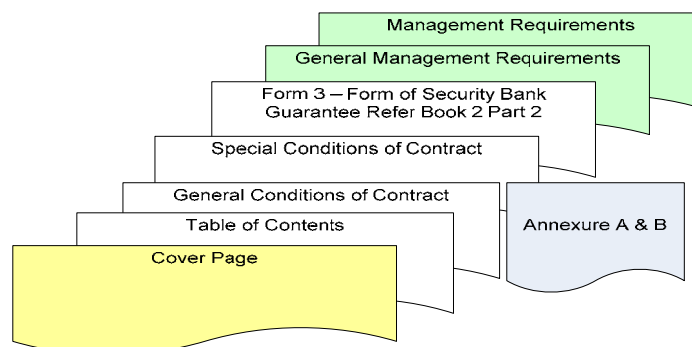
Management Requirements

General Management Requirements

Form 3 – Form of Security Bank Guarantee Refer Book 2 Part 2

Special Conditions of Contract

General Conditions of Contract

Table of Contents

Cover Page

Annexure A & B